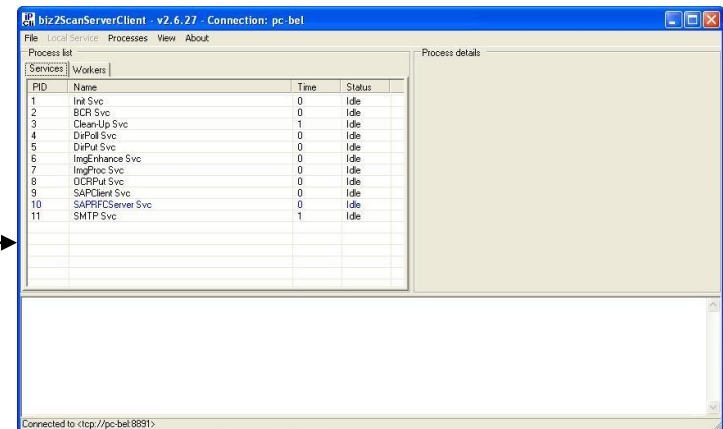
biz2ScanServerClient - v2.6.27 - Connection: pc-bel

File Local Service Processes View About

Process list

Services Workers

| PID | Name | Time | Status |
|---|---|---|---|
| 1 | Init Svc | 0 | Idle |
| 2 | BCR Svc | 0 | Idle |
| 3 | Clean-Up Svc | 1 | Idle |
| 4 | DirPoll Svc | 0 | Idle |
| 5 | DirPut Svc | 0 | Idle |
| 6 | ImgEnhance Svc | 0 | Idle |
| 7 | ImgProc Svc | 0 | Idle |
| 8 | OCRPut Svc | 0 | Idle |
| 9 | SAPClient Svc | 0 | Idle |
| 10 | SAPRFCServer Svc | 0 | Idle |
| 11 | SMTP Svc | 1 | Idle |

Process details

Connected to <tcp://pc-bel:8891>